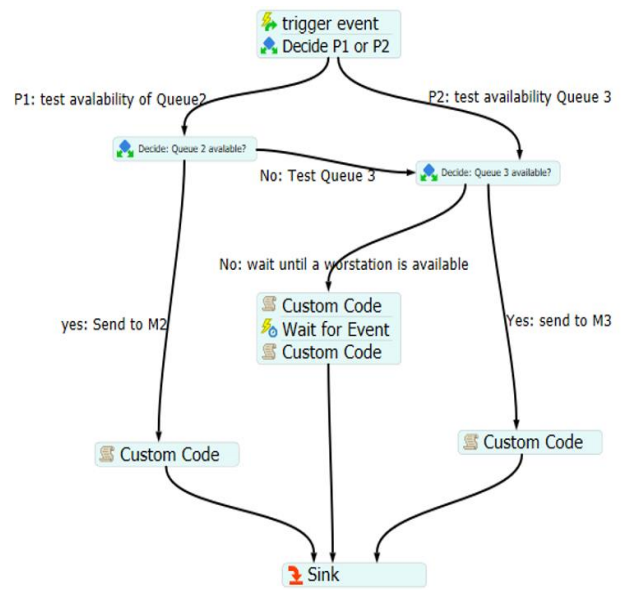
trigger event
Decide P1 or P2

P1: test avalability of Queue2

P2: test availability Queue 3

Decide: Queue 2 avalable?

No: Test Queue 3

Decide: Queue 3 available?

No: wait until a worstation is available

yes: Send to M2

Custom Code
Wait for Event
Custom Code

Yes: send to M3

Custom Code

Custom Code

Sink